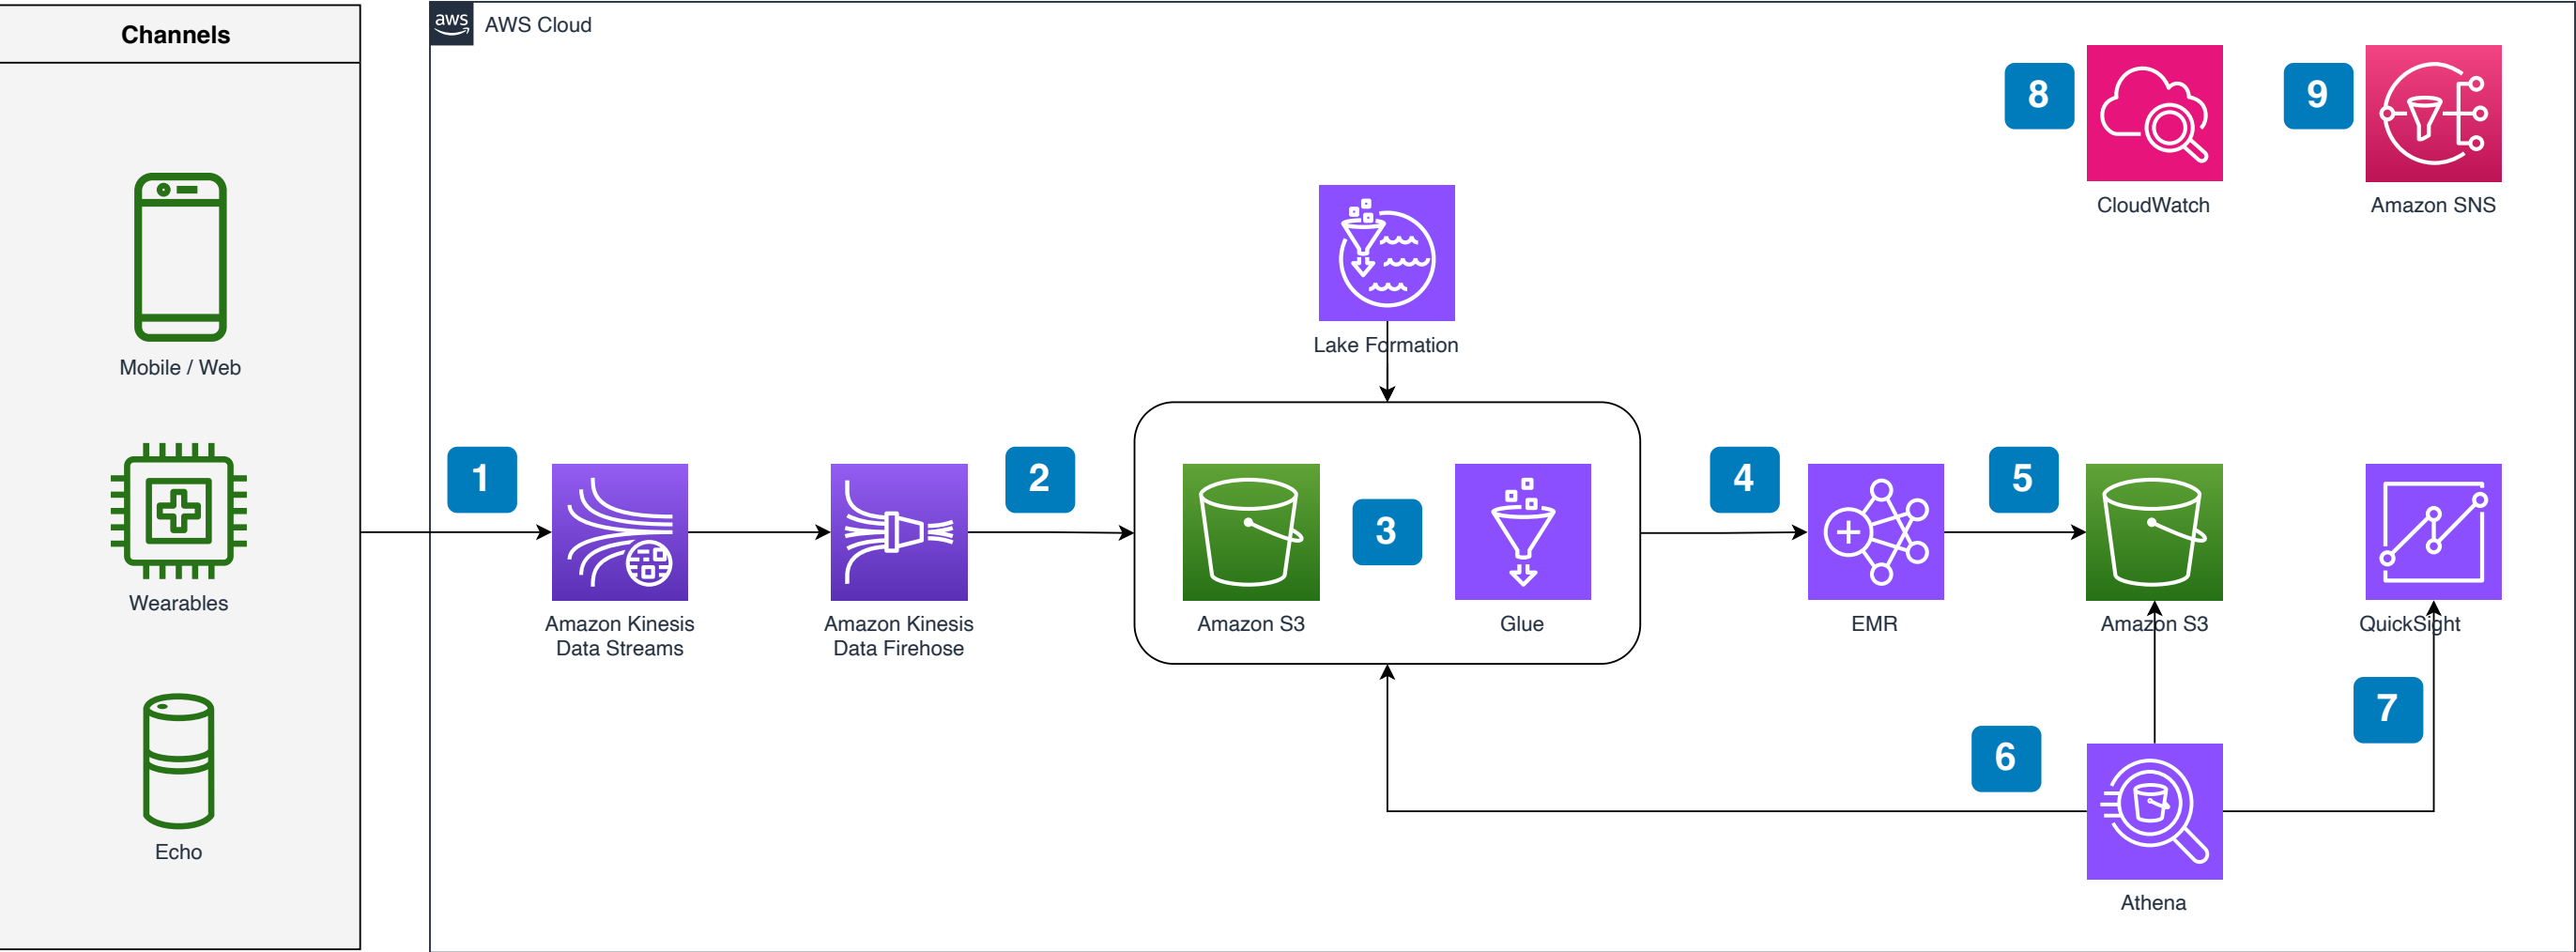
Channels

Mobile / Web

Wearables

Echo

aws AWS Cloud

8 CloudWatch

9 Amazon SNS

Lake Formation

1 Amazon Kinesis Data Streams

Amazon Kinesis Data Firehose

2

Amazon S3

3

Glue

4

EMR

5

Amazon S3

QuickSight

7

6

Athena